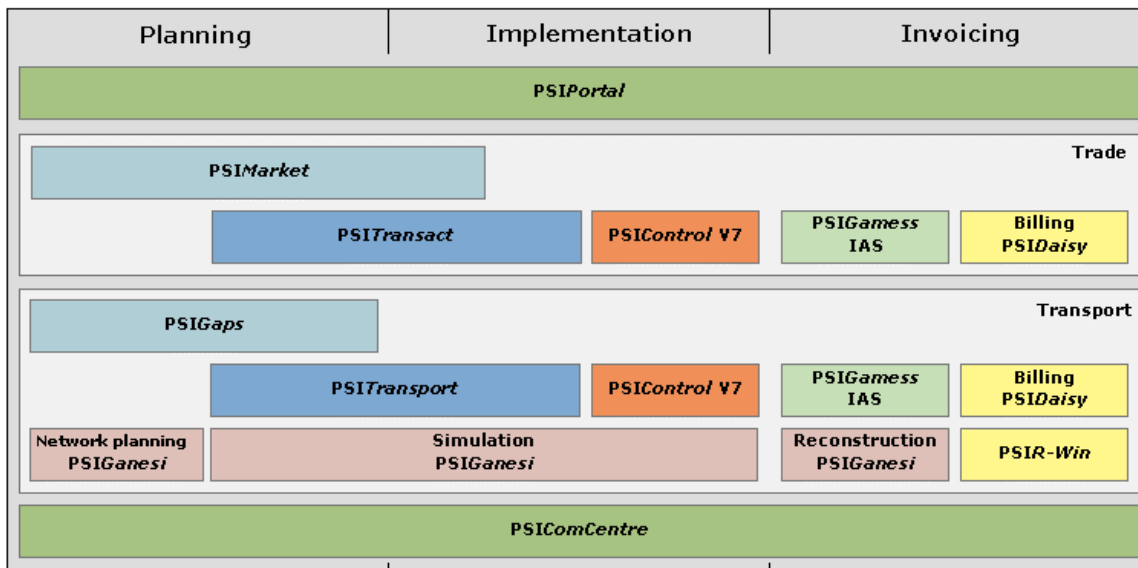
Planning | Implementation | Invoicing

PSIPortal

Trade

PSIMarket

PSITransact

PSIControl V7

PSIGamess IAS

Billing PSIDaisy

Transport

PSIGaps

PSITransport

PSIControl V7

PSIGamess IAS

Billing PSIDaisy

Network planning PSIGanesi

Simulation PSIGanesi

Reconstruction PSIGanesi

PSIR-Win

PSIComCentre